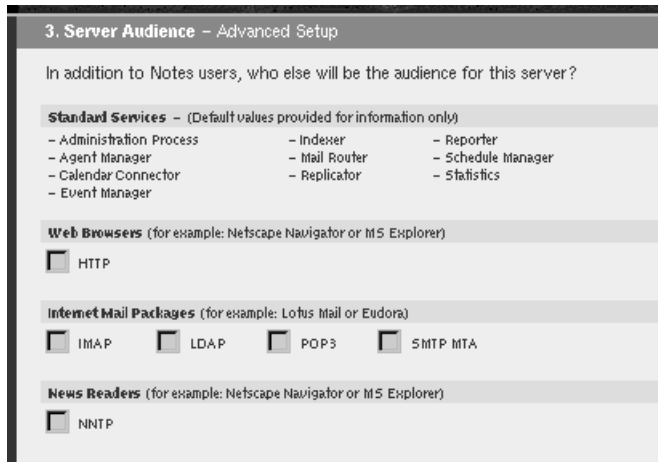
3. Server Audience – Advanced Setup

In addition to Notes users, who else will be the audience for this server?

Standard Services – (Default values provided for information only)

– Administration Process
– Agent Manager
– Calendar Connector
– Event Manager

– Indexer
– Mail Router
– Replicator

– Reporter
– Schedule Manager
– Statistics

Web Browsers (for example: Netscape Navigator or MS Explorer)

HTTP

Internet Mail Packages (for example: Lotus Mail or Eudora)

IMAP LDAP POP3 SMTP MTA

News Readers (for example: Netscape Navigator or MS Explorer)

NNTP